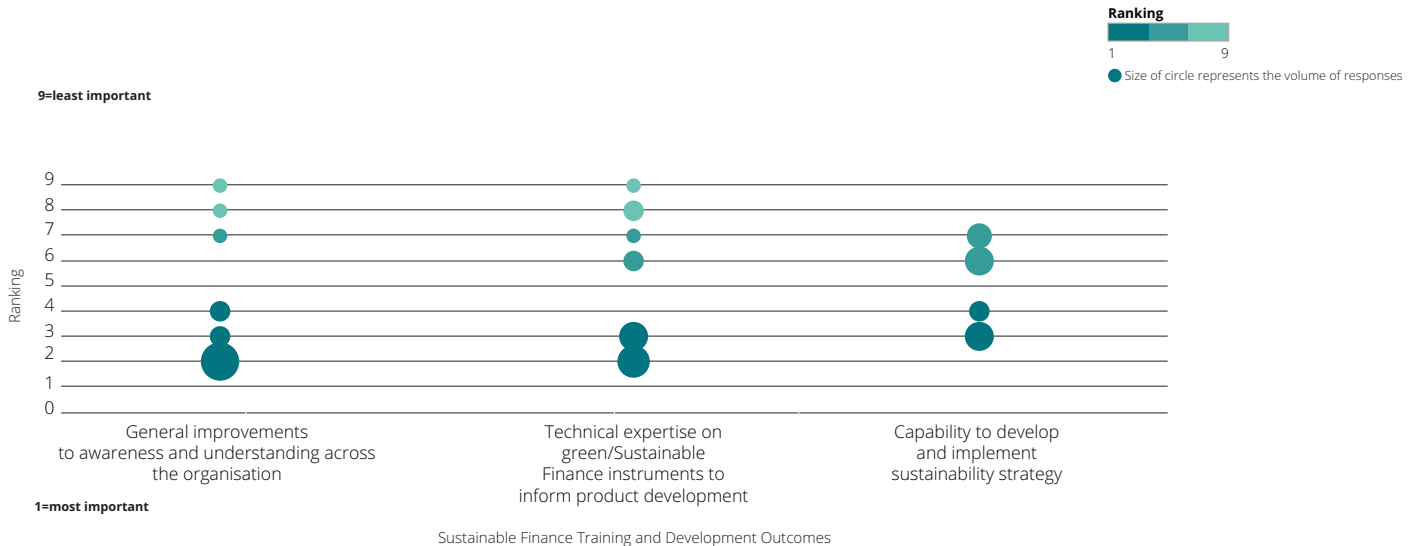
Ranking
1 9
Size of circle represents the volume of responses

9=least important

9
8
7
6
5
4
3
2
1
0

Ranking

General improvements to awareness and understanding across the organisation

Technical expertise on green/Sustainable Finance instruments to inform product development

Capability to develop and implement sustainability strategy

1=most important

Sustainable Finance Training and Development Outcomes